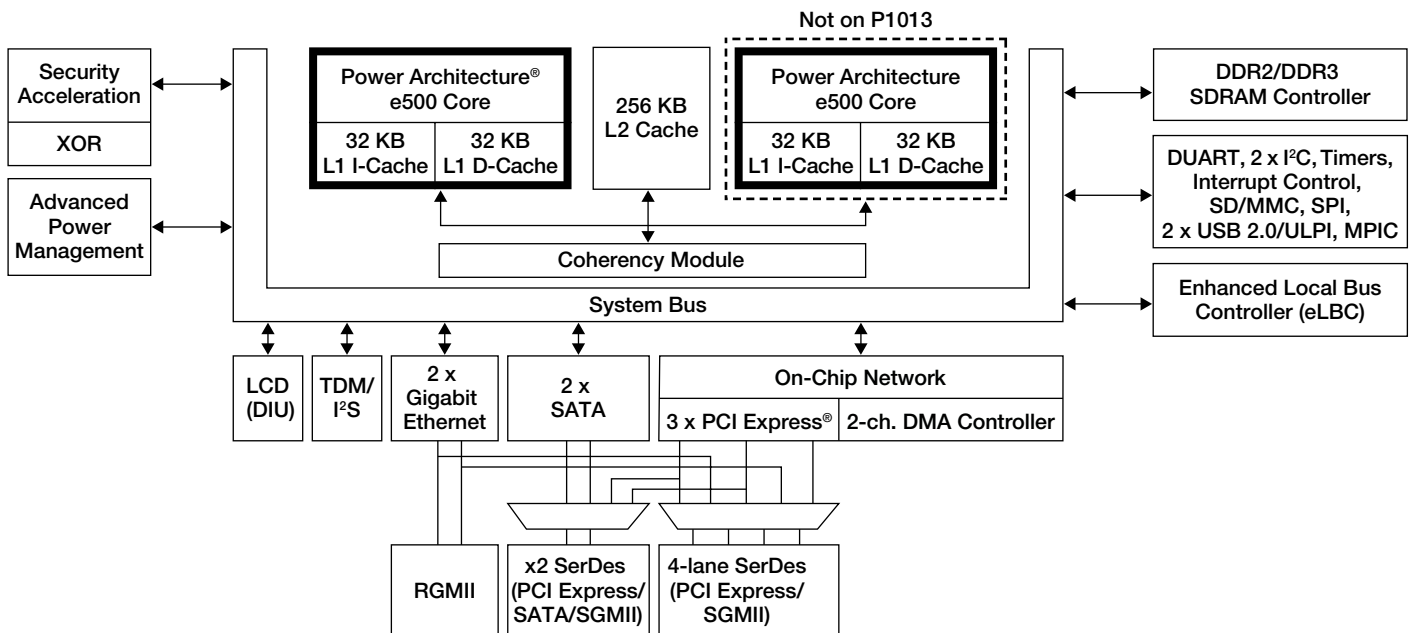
Not on P1013

Security Acceleration

XOR

Advanced Power Management

Power Architecture® e500 Core

32 KB L1 I-Cache

32 KB L1 D-Cache

256 KB L2 Cache

Power Architecture e500 Core

32 KB L1 I-Cache

32 KB L1 D-Cache

Coherency Module

System Bus

DDR2/DDR3 SDRAM Controller

DUART, 2 x I$^2$C, Timers, Interrupt Control, SD/MMC, SPI, 2 x USB 2.0/ULPI, MPIC

Enhanced Local Bus Controller (eLBC)

LCD (DIU)

TDM/ I$^2$S

2 x Gigabit Ethernet

2 x SATA

On-Chip Network

3 x PCI Express®

2-ch. DMA Controller

RGMII

x2 SerDes (PCI Express/ SATA/SGMII)

4-lane SerDes (PCI Express/ SGMII)